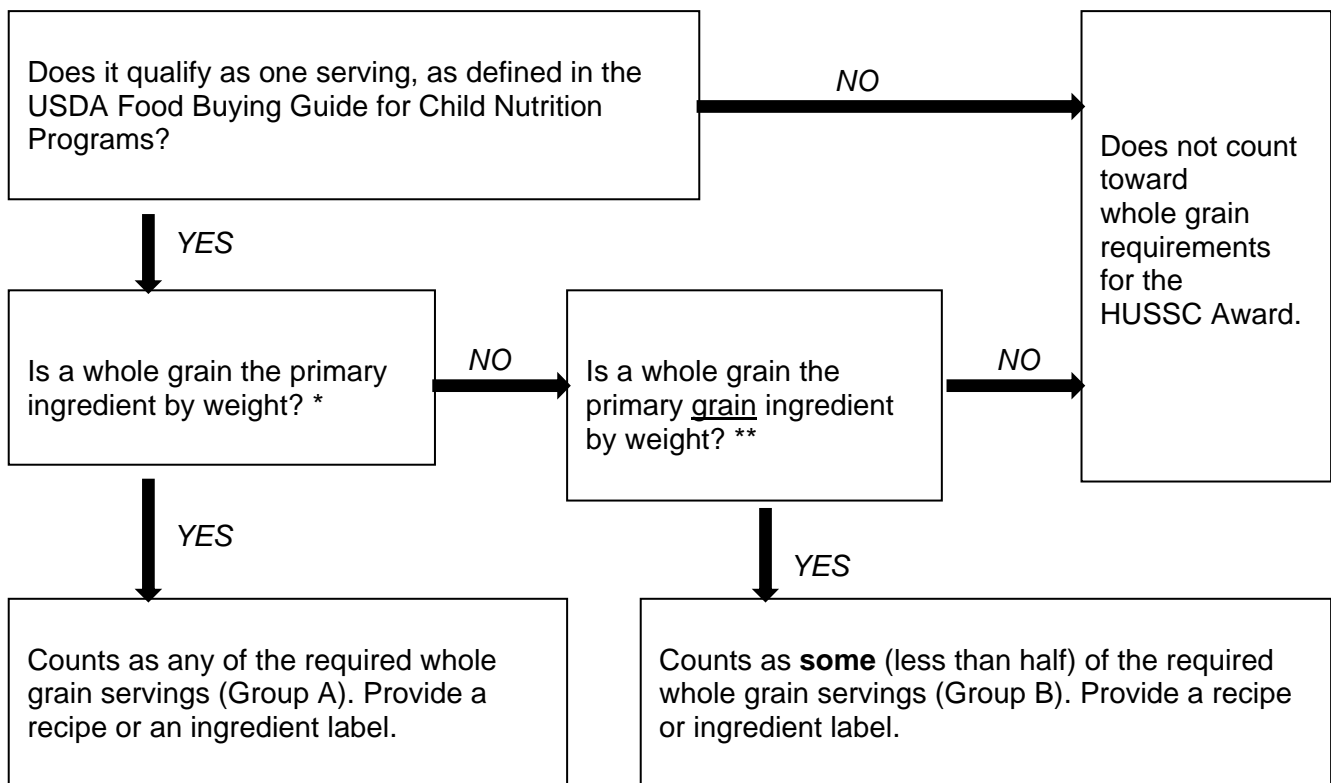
Does it qualify as one serving, as defined in the USDA Food Buying Guide for Child Nutrition Programs?

NO

Does not count toward whole grain requirements for the HUSSC Award.

YES

Is a whole grain the primary ingredient by weight? *

NO

Is a whole grain the primary grain ingredient by weight? **

NO

YES

YES

Counts as any of the required whole grain servings (Group A). Provide a recipe or an ingredient label.

Counts as **some** (less than half) of the required whole grain servings (Group B). Provide a recipe or ingredient label.